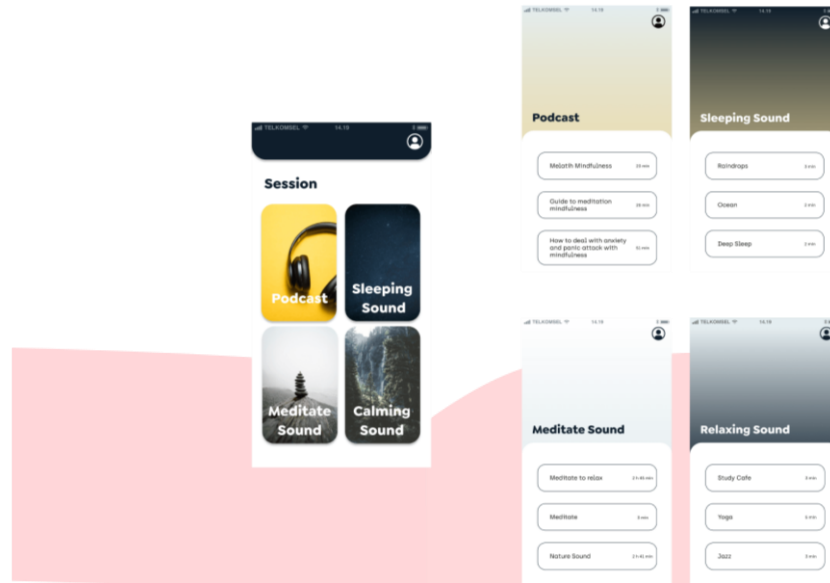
TELKOMSEL 14.19

Session

Podcast

Sleeping Sound

Meditate Sound

Calming Sound

TELKOMSEL 14.19

Podcast

Melatih Mindfulness 20 min

Guide to meditation mindfulness 28 min

How to deal with anxiety and panic attack with mindfulness 12 min

TELKOMSEL 14.19

Sleeping Sound

Raindrops 2 min

Ocean 2 min

Deep Sleep 2 min

TELKOMSEL 14.19

Meditate Sound

Meditate to relax 21:45 min

Meditate 3 min

Nature Sound 21:41 min

TELKOMSEL 14.19

Relaxing Sound

Study Cafe 3 min

Yoga 6 min

Jazz 3 min